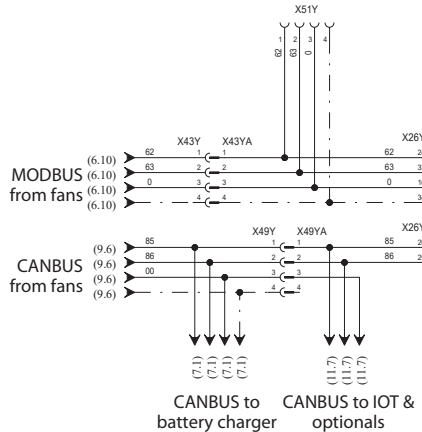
X51Y
1 2 3 4
62 63 0

X43Y X43YA
1 1
2 2
3 3
4 4

X26Y
62 2
63 3
0 1
3

MODBUS from fans
(6.10) 62
(6.10) 63
(6.10) 0
(6.10)

X49Y X49YA
1 1
2 2
3 3
4 4

X26Y
85 2
86 2

CANBUS from fans
(9.6) 85
(9.6) 86
(9.6) 00
(9.6)

(7.1) (7.1) (7.1) (7.1)

(11.7) (11.7) (11.7)

CANBUS to battery charger

CANBUS to IOT & optionals